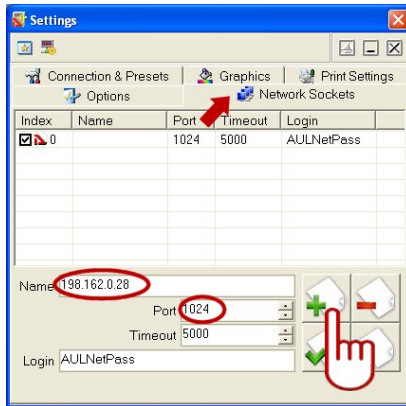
Settings

Connection & Presets | Graphics | Print Settings
Options | Network Sockets

| Index | Name | Port | Timeout | Login |
|---|---|---|---|---|
| 0 | | 1024 | 5000 | AULNetPass |

Name 198.162.0.28
Port 1024
Timeout 5000
Login AULNetPass